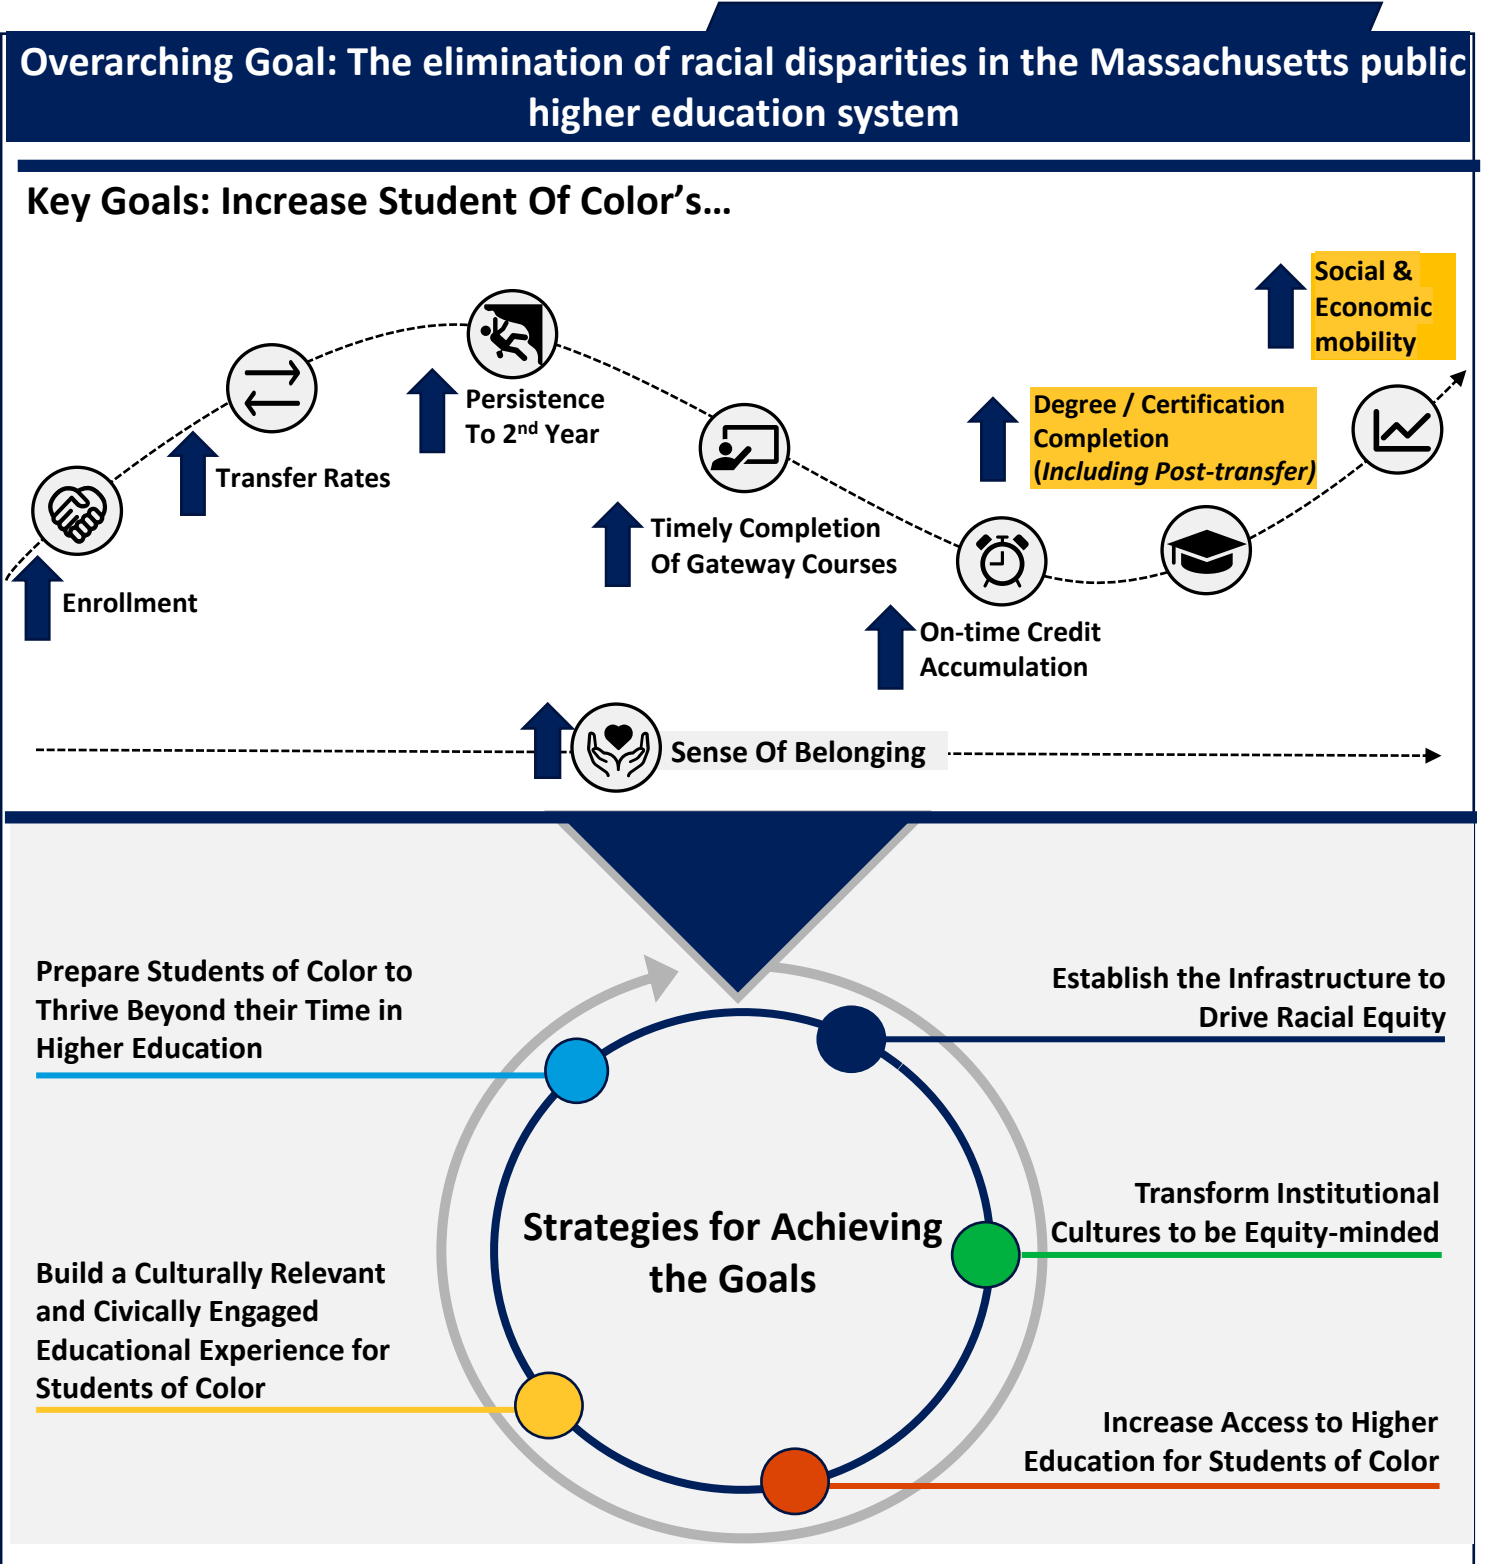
Overarching Goal: The elimination of racial disparities in the Massachusetts public higher education system

Key Goals: Increase Student Of Color's…

Enrollment

Transfer Rates

Persistence To 2$^{nd}$ Year

Timely Completion Of Gateway Courses

On-time Credit Accumulation

Degree / Certification Completion (*Including Post-transfer*)

Social & Economic mobility

Sense Of Belonging

Prepare Students of Color to Thrive Beyond their Time in Higher Education

Establish the Infrastructure to Drive Racial Equity

Strategies for Achieving the Goals

Transform Institutional Cultures to be Equity-minded

Build a Culturally Relevant and Civically Engaged Educational Experience for Students of Color

Increase Access to Higher Education for Students of Color